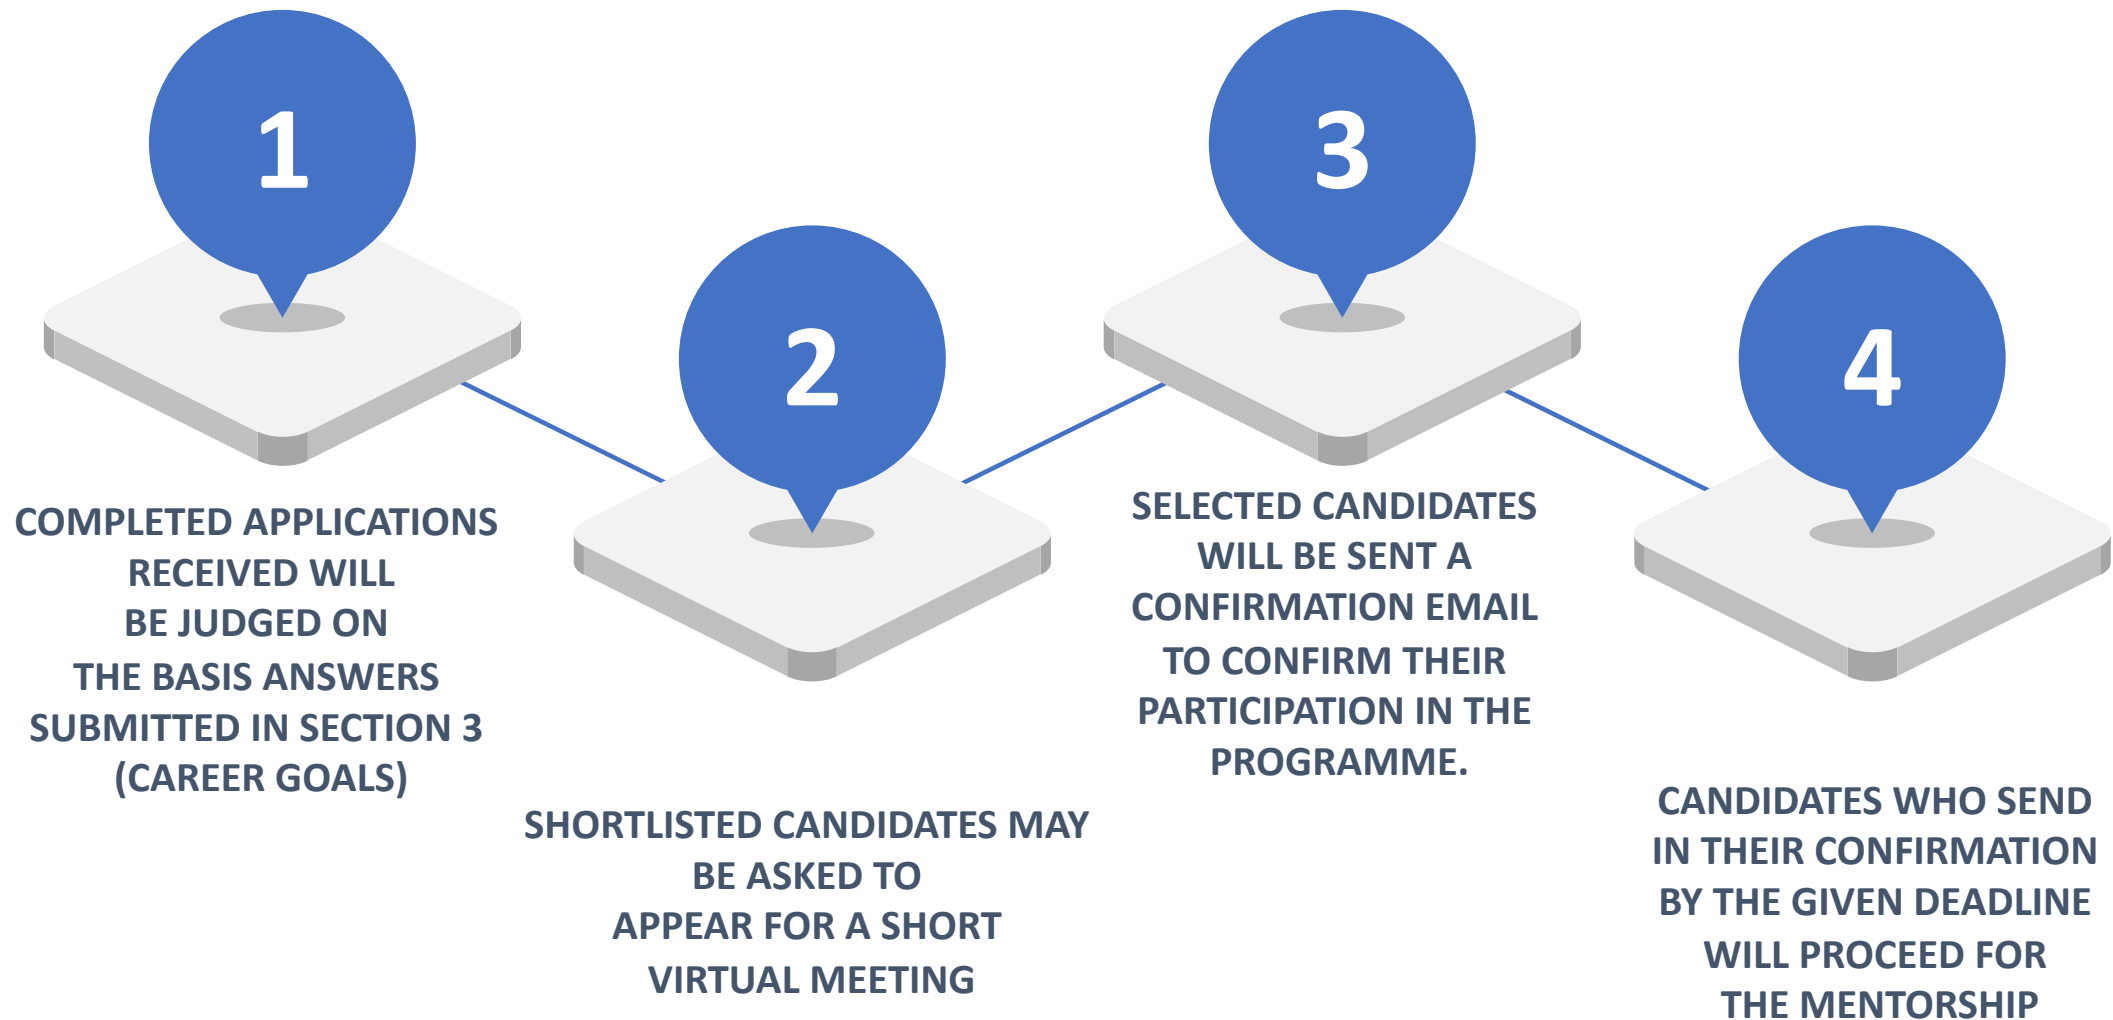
1

COMPLETED APPLICATIONS RECEIVED WILL BE JUDGED ON THE BASIS ANSWERS SUBMITTED IN SECTION 3 (CAREER GOALS)

2

SHORTLISTED CANDIDATES MAY BE ASKED TO APPEAR FOR A SHORT VIRTUAL MEETING

3

SELECTED CANDIDATES WILL BE SENT A CONFIRMATION EMAIL TO CONFIRM THEIR PARTICIPATION IN THE PROGRAMME.

4

CANDIDATES WHO SEND IN THEIR CONFIRMATION BY THE GIVEN DEADLINE WILL PROCEED FOR THE MENTORSHIP